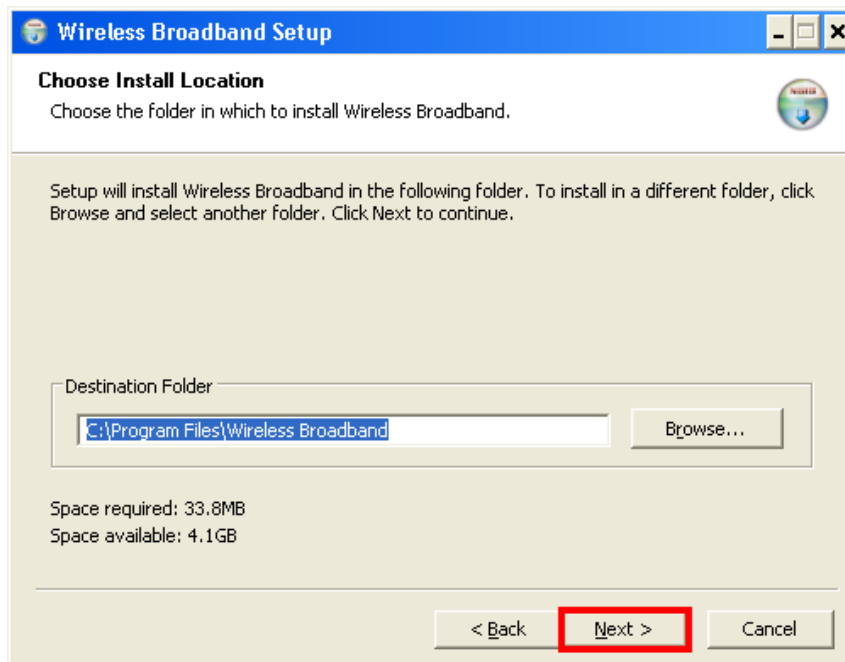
Wireless Broadband Setup

Choose Install Location
Choose the folder in which to install Wireless Broadband.

Setup will install Wireless Broadband in the following folder. To install in a different folder, click Browse and select another folder. Click Next to continue.

Destination Folder
C:\Program Files\Wireless Broadband
Browse...

Space required: 33.8MB
Space available: 4.1GB

< Back
Next >
Cancel